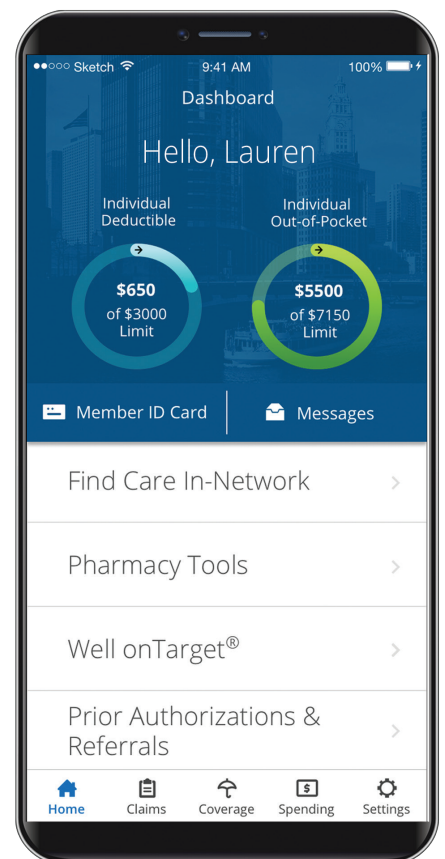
●●○○○ Sketch 9:41 AM 100%

Dashboard

Hello, Lauren

Individual Deductible

$650 of $3000 Limit

Individual Out-of-Pocket

$5500 of $7150 Limit

Member ID Card

Messages

Find Care In-Network

Pharmacy Tools

Well onTarget®

Prior Authorizations & Referrals

Home Claims Coverage Spending Settings